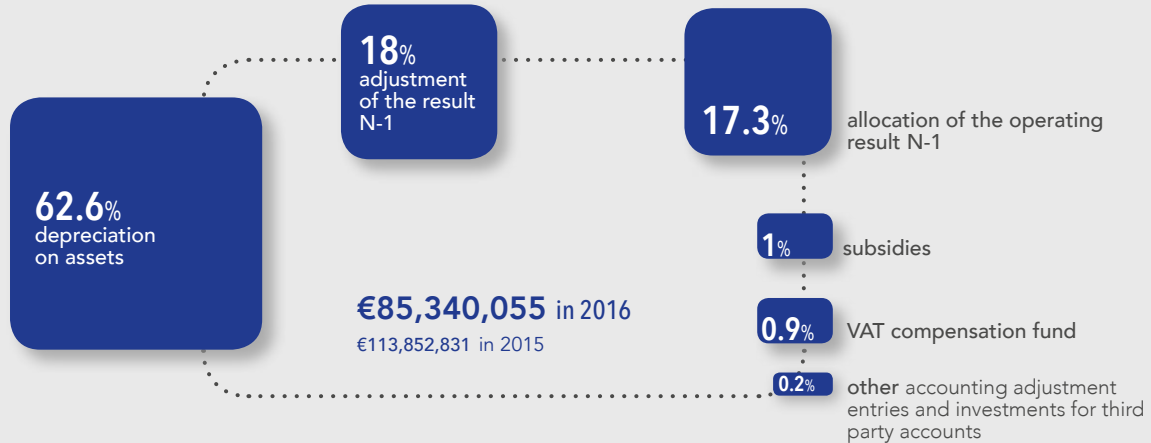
18%
adjustment of the result N-1

17.3%

allocation of the operating result N-1

62.6%
depreciation on assets

1%

subsidies

€85,340,055 in 2016
€113,852,831 in 2015

0.9%

VAT compensation fund

0.2%

other accounting adjustment entries and investments for third party accounts